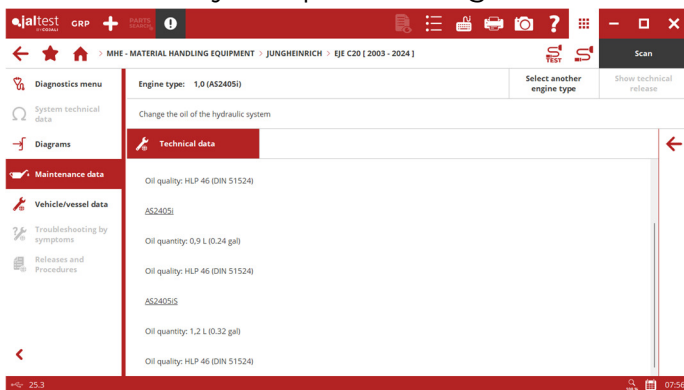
jaltest BY COJALI GRP PARTS SEARCH

MHE - MATERIAL HANDLING EQUIPMENT > JUNGHEINRICH > EJE C20 [ 2003 - 2024 ]

TEST

Scan

Diagnostics menu

System technical data

Diagrams

Maintenance data

Vehicle/vessel data

Troubleshooting by symptoms

Releases and Procedures

Engine type: 1,0 (AS2405i)

Select another engine type

Show technical release

Change the oil of the hydraulic system

Technical data

Oil quality: HLP 46 (DIN 51524)

AS2405i

Oil quantity: 0,9 L (0.24 gal)

Oil quality: HLP 46 (DIN 51524)

AS2405iS

Oil quantity: 1,2 L (0.32 gal)

Oil quality: HLP 46 (DIN 51524)

25.3

07:56